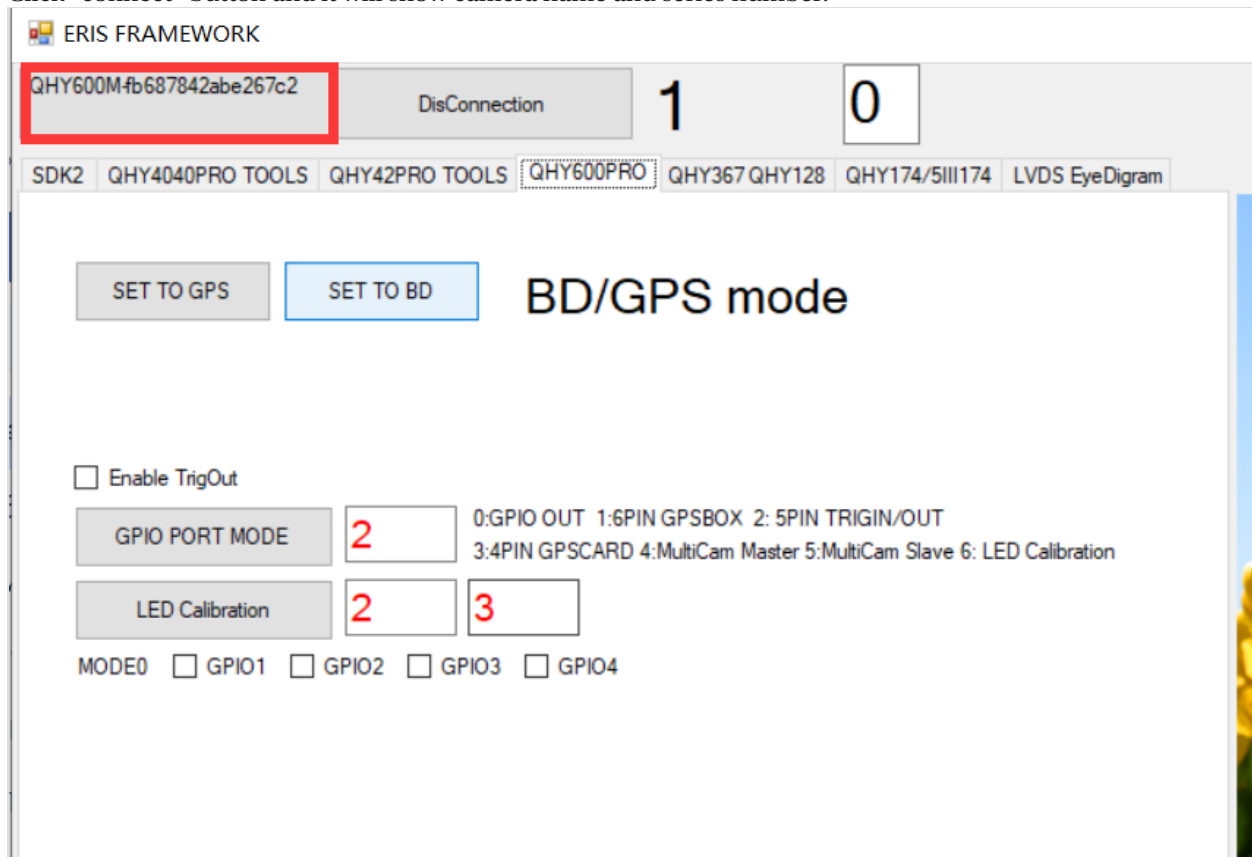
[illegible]

ERIS FRAMEWORK

QHY600M-fb687842abe267c2

DisConnection

1

0

SDK2 QHY4040PRO TOOLS QHY42PRO TOOLS QHY600PRO QHY367 QHY128 QHY174/5III174 LVDS EyeDigram

SET TO GPS

SET TO BD

BD/GPS mode

Enable TrigOut

GPIO PORT MODE

2

0:GPIO OUT 1:6PIN GPSBOX 2: 5PIN TRIGIN/OUT
3:4PIN GPSCARD 4:MultiCam Master 5:MultiCam Slave 6: LED Calibration

LED Calibration

2

3

MODE0 GPIO1 GPIO2 GPIO3 GPIO4